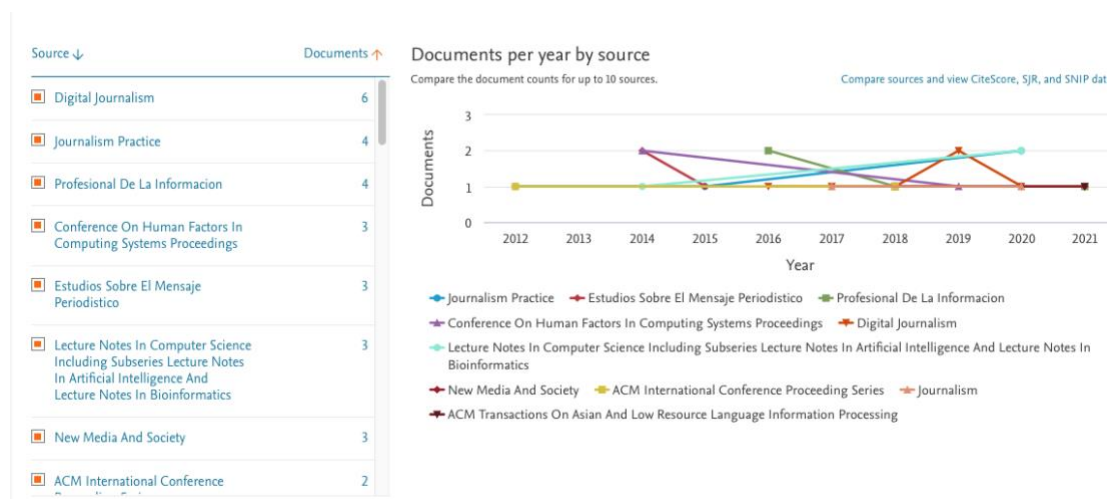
Source ↓

Documents ↑

Digital Journalism 6

Journalism Practice 4

Profesional De La Informacion 4

Conference On Human Factors In Computing Systems Proceedings 3

Estudios Sobre El Mensaje Periodistico 3

Lecture Notes In Computer Science Including Subseries Lecture Notes In Artificial Intelligence And Lecture Notes In Bioinformatics 3

New Media And Society 3

ACM International Conference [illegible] 2

Documents per year by source

Compare the document counts for up to 10 sources.

Compare sources and view CiteScore, SJR, and SNIP dat

Documents

3

2

1

0

2012 2013 2014 2015 2016 2017 2018 2019 2020 2021

Year

Journalism Practice
Estudios Sobre El Mensaje Periodistico
Profesional De La Informacion
Conference On Human Factors In Computing Systems Proceedings
Digital Journalism
Lecture Notes In Computer Science Including Subseries Lecture Notes In Artificial Intelligence And Lecture Notes In Bioinformatics
New Media And Society
ACM International Conference Proceeding Series
Journalism
ACM Transactions On Asian And Low Resource Language Information Processing